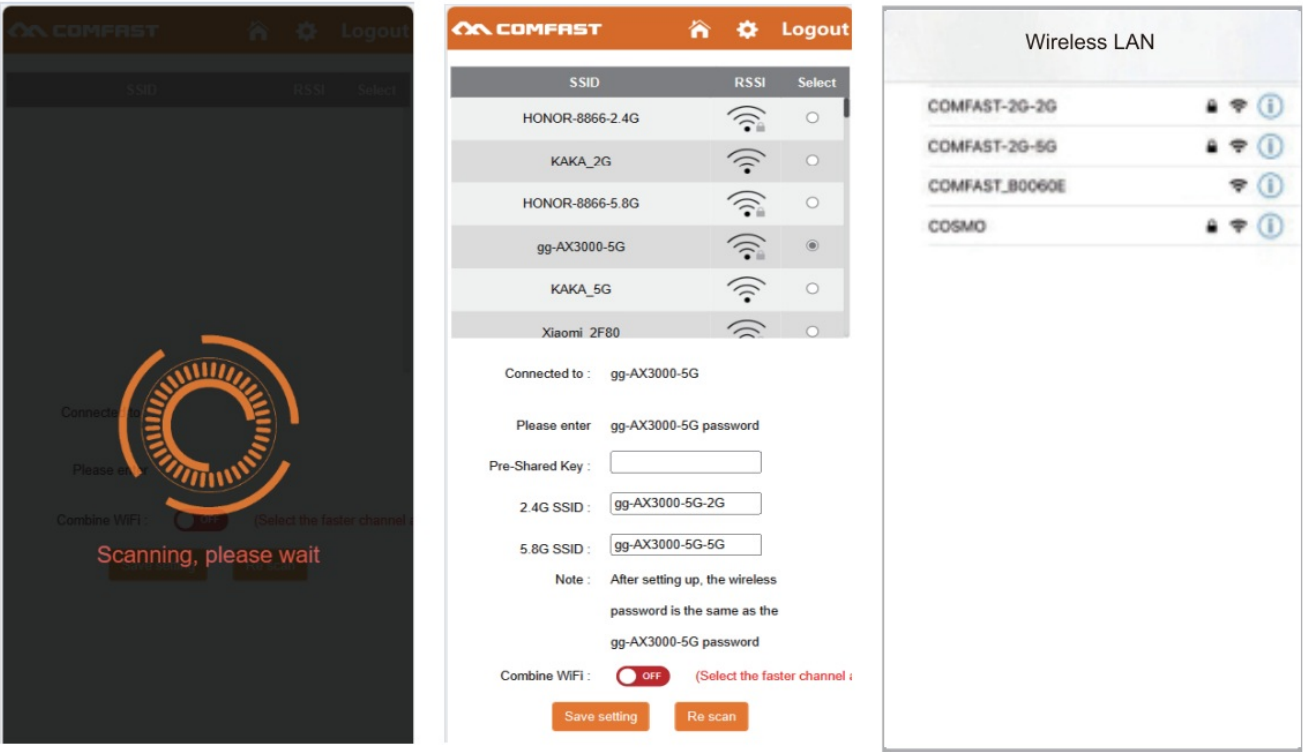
COMFAST Logout

SSID RSSI Select

Connected to

Please enter

Combine WiFi : OFF (Select the faster channel

Scanning, please wait

COMFAST Logout

| SSID | RSSI | Select |
|---|---|---|
| HONOR-8866-2.4G | | |
| KAKA_2G | | |
| HONOR-8866-5.8G | | |
| gg-AX3000-5G | | |
| KAKA_5G | | |
| Xiaomi_2F80 | | |

Connected to : gg-AX3000-5G

Please enter gg-AX3000-5G password

Pre-Shared Key :

2.4G SSID : gg-AX3000-5G-2G

5.8G SSID : gg-AX3000-5G-5G

Note : After setting up, the wireless password is the same as the gg-AX3000-5G password

Combine WiFi : OFF (Select the faster channel a

Save setting Re scan

Wireless LAN

COMFAST-2G-2G

COMFAST-2G-5G

COMFAST_B0060E

COSMO